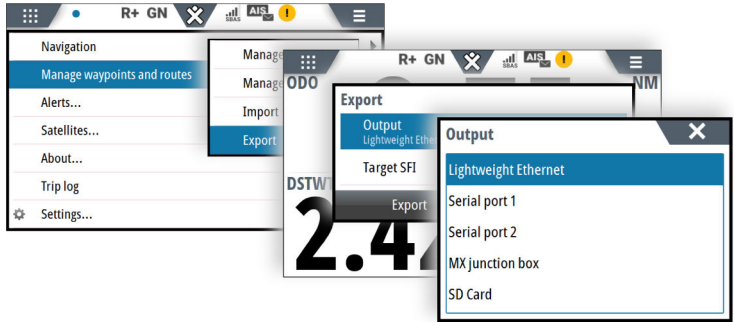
R+ GN
SBAS AIS !

Navigation
Manage waypoints and routes
Alerts...
Satellites...
About...
Trip log
Settings...

Manage
Manage
Import
Export

R+ GN
SBAS AIS !
ODO
NM

Export
Output
Lightweight Ethe
Target SFI
Export

DSTWT
2.4

Output
Lightweight Ethernet
Serial port 1
Serial port 2
MX junction box
SD Card